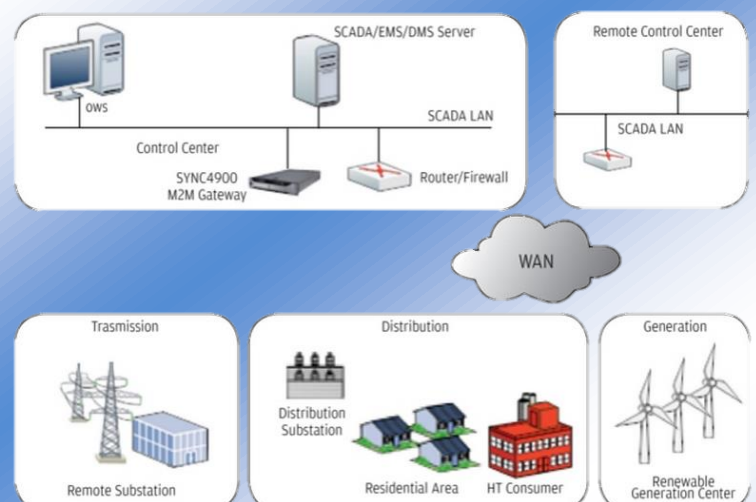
SCADA/EMS/DMS Server

OWS

SCADA LAN

Control Center

SYNC4900
M2M Gateway

Router/Firewall

Remote Control Center

SCADA LAN

WAN

Trasmission

Remote Substation

Distribution

Distribution Substation

Residential Area

HT Consumer

Generation

Renewable Generation Center